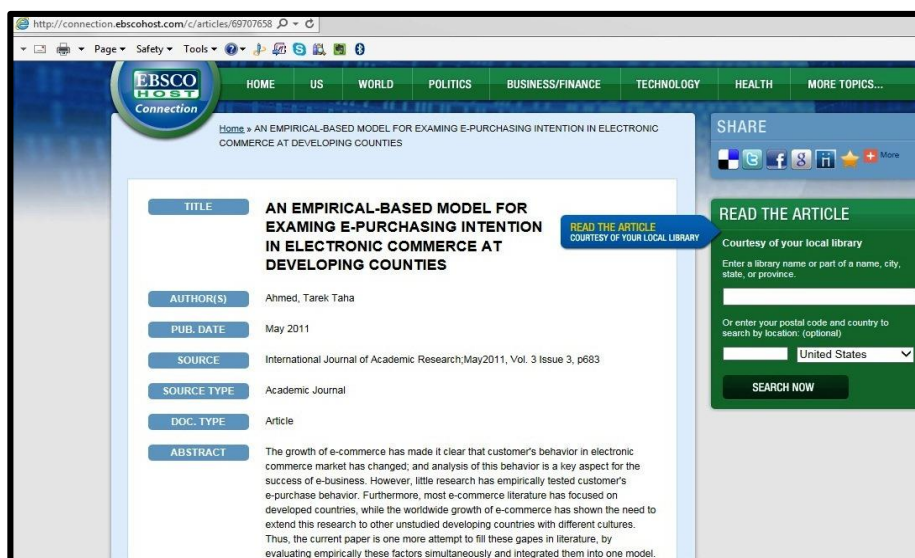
http://connection.ebscohost.com/c/articles/69707658

Page ▾ Safety ▾ Tools ▾

EBSCO HOST Connection

HOME US WORLD POLITICS BUSINESS/FINANCE TECHNOLOGY HEALTH MORE TOPICS...

Home » AN EMPIRICAL-BASED MODEL FOR EXAMING E-PURCHASING INTENTION IN ELECTRONIC COMMERCE AT DEVELOPING COUNTIES

SHARE

More

TITLE AN EMPIRICAL-BASED MODEL FOR EXAMING E-PURCHASING INTENTION IN ELECTRONIC COMMERCE AT DEVELOPING COUNTIES

READ THE ARTICLE COURTESY OF YOUR LOCAL LIBRARY

READ THE ARTICLE

Courtesy of your local library

Enter a library name or part of a name, city, state, or province.

Or enter your postal code and country to search by location: (optional)

United States

SEARCH NOW

AUTHOR(S) Ahmed, Tarek Taha

PUB. DATE May 2011

SOURCE International Journal of Academic Research;May2011, Vol. 3 Issue 3, p683

SOURCE TYPE Academic Journal

DOC. TYPE Article

ABSTRACT The growth of e-commerce has made it clear that customer's behavior in electronic commerce market has changed; and analysis of this behavior is a key aspect for the success of e-business. However, little research has empirically tested customer's e-purchase behavior. Furthermore, most e-commerce literature has focused on developed countries, while the worldwide growth of e-commerce has shown the need to extend this research to other unstudied developing countries with different cultures. Thus, the current paper is one more attempt to fill these gaps in literature, by evaluating empirically these factors simultaneously and integrated them into one model.